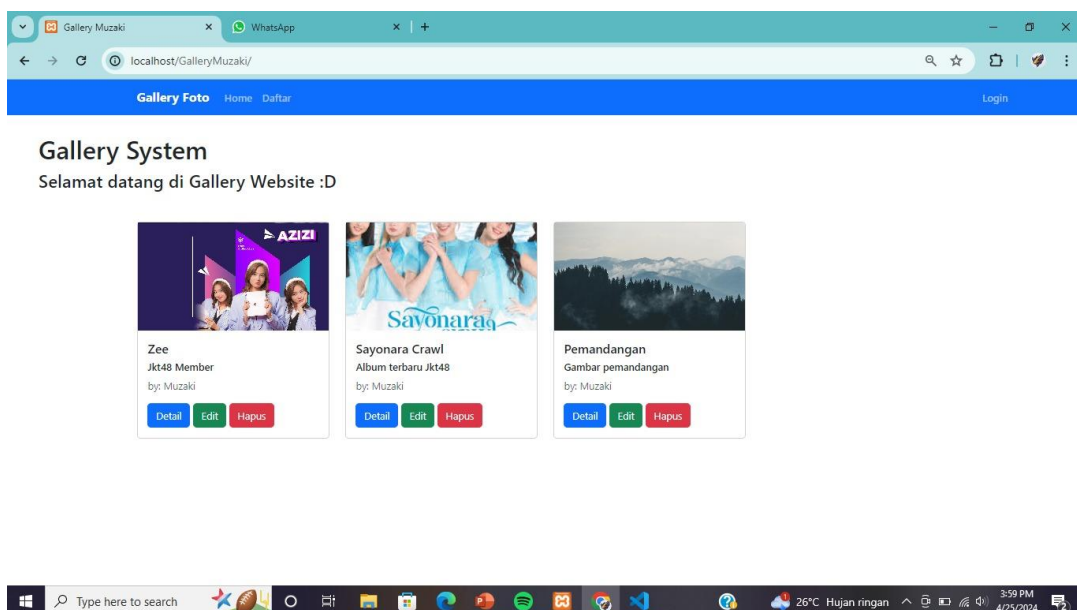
Gallery Muzaki
WhatsApp
localhost/GalleryMuzaki/

Gallery Foto Home Daftar
Login

Gallery System
Selamat datang di Gallery Website :D

AZIZI

Zee
Jkt48 Member
by: Muzaki
Detail Edit Hapus

Sayonara

Sayonara Crawl
Album terbaru Jkt48
by: Muzaki
Detail Edit Hapus

Pemandangan
Gambar pemandangan
by: Muzaki
Detail Edit Hapus

Type here to search
26°C Hujan ringan
3:59 PM
4/25/2024